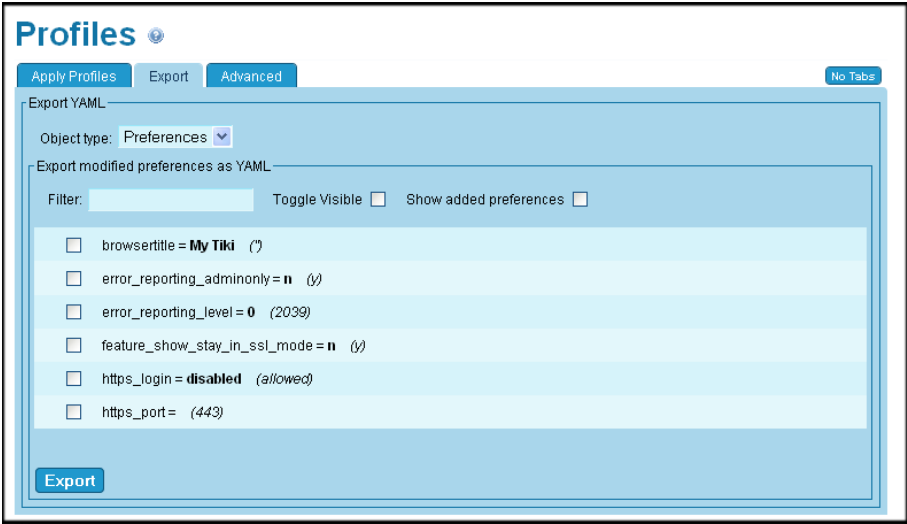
Profiles

Apply Profiles | Export | Advanced

No Tabs

Export YAML

Object type: Preferences

Export modified preferences as YAML

Filter:

Toggle Visible

Show added preferences

browsertitle = **My Tiki** *('')*

error_reporting_adminonly = **n** *(y)*

error_reporting_level = **0** *(2039)*

feature_show_stay_in_ssl_mode = **n** *(y)*

https_login = **disabled** *(allowed)*

https_port = *(443)*

Export